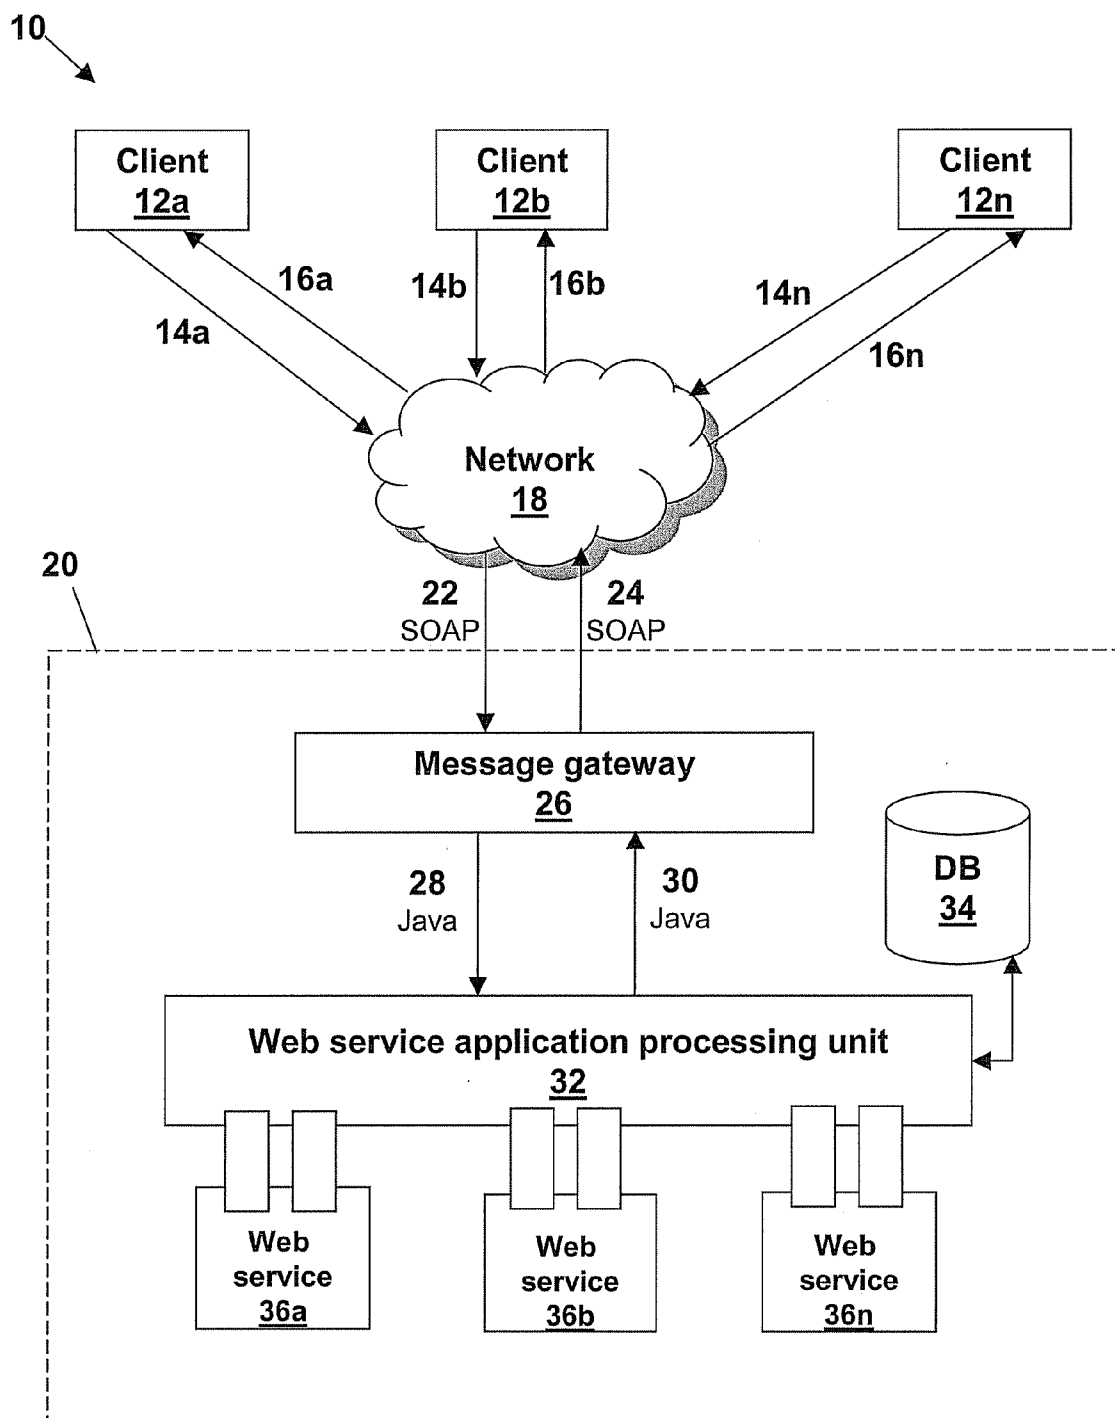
10

Client
12a

Client
12b

Client
12n

16a

14a

14b

16b

14n

16n

Network
18

20

22
SOAP

24
SOAP

Message gateway
26

DB
34

28
Java

30
Java

Web service application processing unit
32

Web service
36a

Web service
36b

Web service
36n